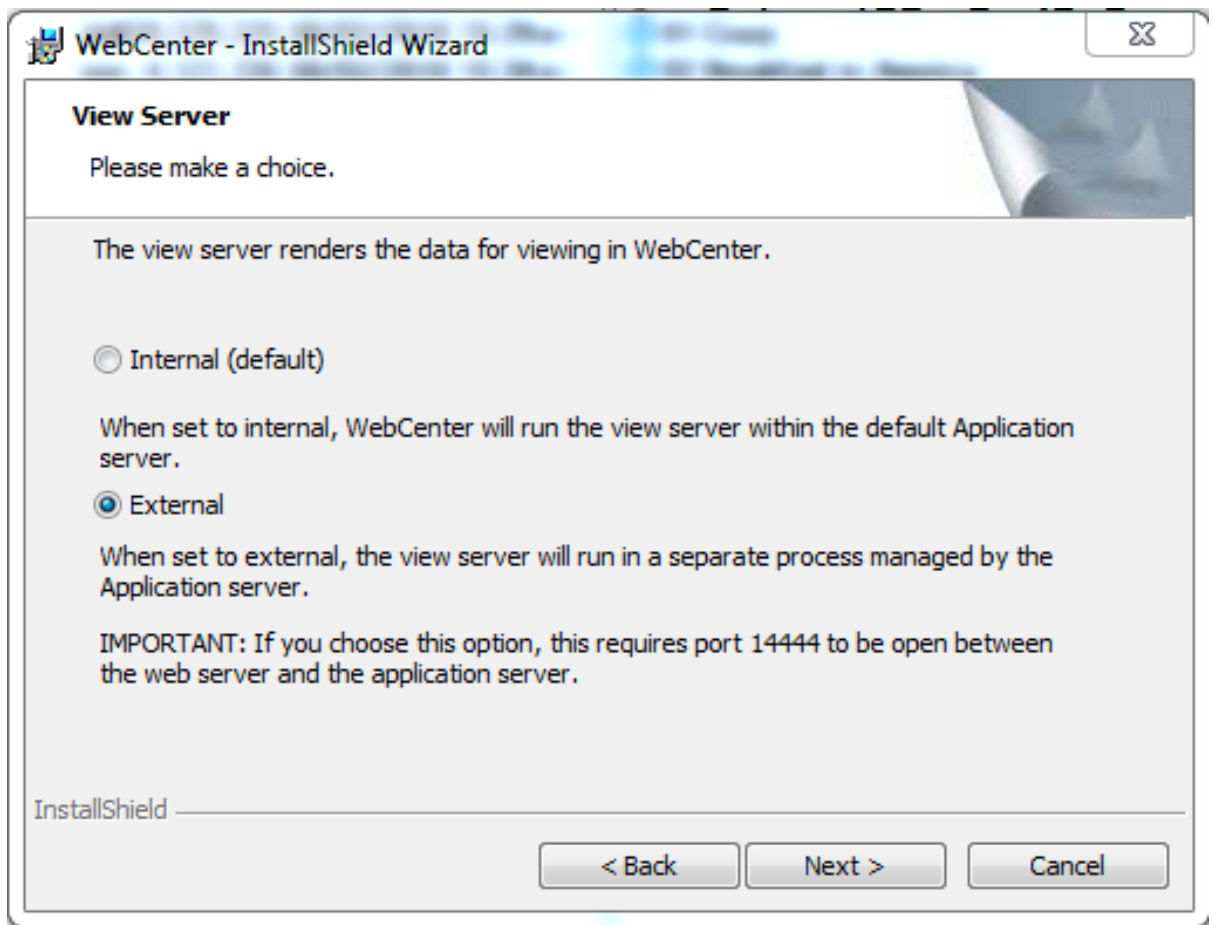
WebCenter - InstallShield Wizard

View Server

Please make a choice.

The view server renders the data for viewing in WebCenter.

Internal (default)

When set to internal, WebCenter will run the view server within the default Application server.

External

When set to external, the view server will run in a separate process managed by the Application server.

IMPORTANT: If you choose this option, this requires port 14444 to be open between the web server and the application server.

InstallShield

< Back

Next >

Cancel